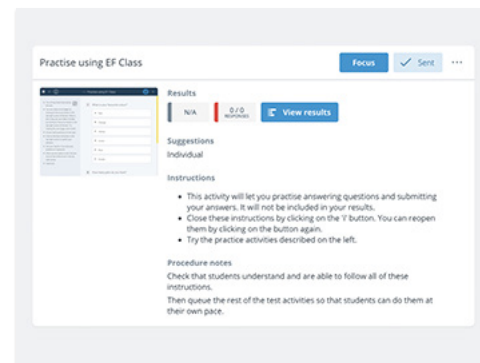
Practise using EF Class

Focus

Sent

...

Results

N/A

0 / 0
RESPONSES

View results

Suggestions
Individual

Instructions

- This activity will let you practise answering questions and submitting your answers. It will not be included in your results.
- Close these instructions by clicking on the 'i' button. You can reopen them by clicking on the button again.
- Try the practice activities described on the left.

Procedure notes
Check that students understand and are able to follow all of these instructions.
Then queue the rest of the test activities so that students can do them at their own pace.